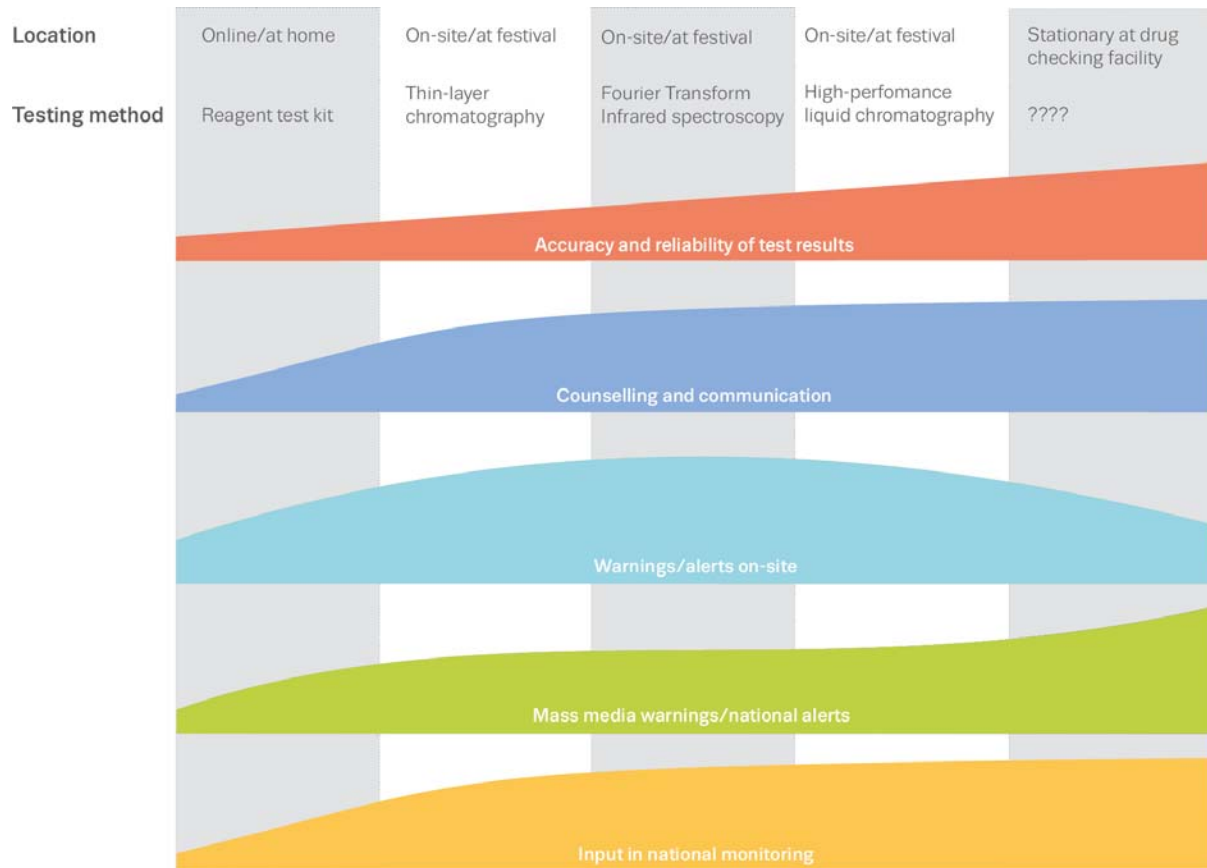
| Location | Online/at home | On-site/at festival | On-site/at festival | On-site/at festival | Stationary at drug checking facility |
|---|---|---|---|---|---|
| Testing method | Reagent test kit | Thin-layer chromatography | Fourier Transform Infrared spectroscopy | High-perfomance liquid chromatography | ???? |

Accuracy and reliability of test results

Counselling and communication

Warnings/alerts on-site

Mass media warnings/national alerts

Input in national monitoring